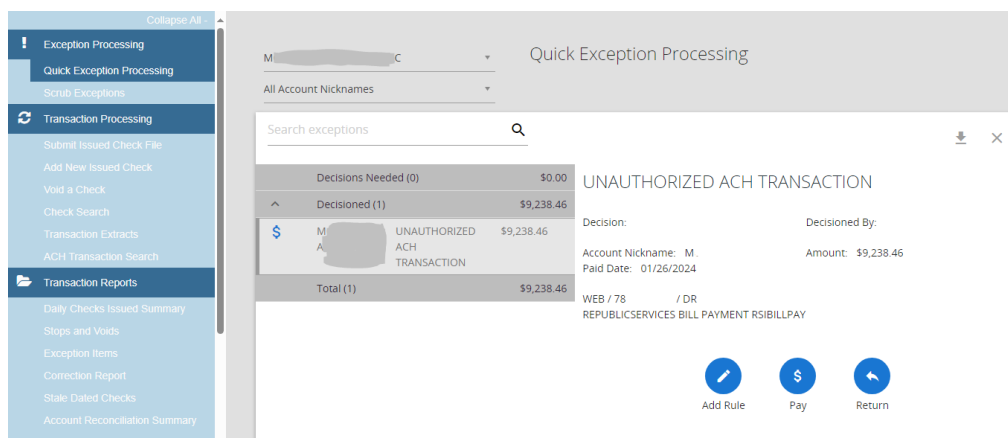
Collapse All -

Exception Processing
Quick Exception Processing
Scrub Exceptions

Transaction Processing
Submit Issued Check File
Add New Issued Check
Void a Check
Check Search
Transaction Extracts
ACH Transaction Search

Transaction Reports
Daily Checks Issued Summary
Stops and Voids
Exception Items
Correction Report
Stale Dated Checks
Account Reconciliation Summary

M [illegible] C

All Account Nicknames

Quick Exception Processing

Search exceptions

| | Decisions Needed (0) | | $0.00 |
|---|---|---|---|
| ^ | Decisioned (1) | | $9,238.46 |
| $ | M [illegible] A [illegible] | UNAUTHORIZED ACH TRANSACTION | $9,238.46 |
| | Total (1) | | $9,238.46 |

UNAUTHORIZED ACH TRANSACTION

Decision:

Decisioned By:

Account Nickname: M .

Amount: $9,238.46

Paid Date: 01/26/2024

WEB / 78 / DR
REPUBLICSERVICES BILL PAYMENT RSIBILLPAY

Add Rule
Pay
Return